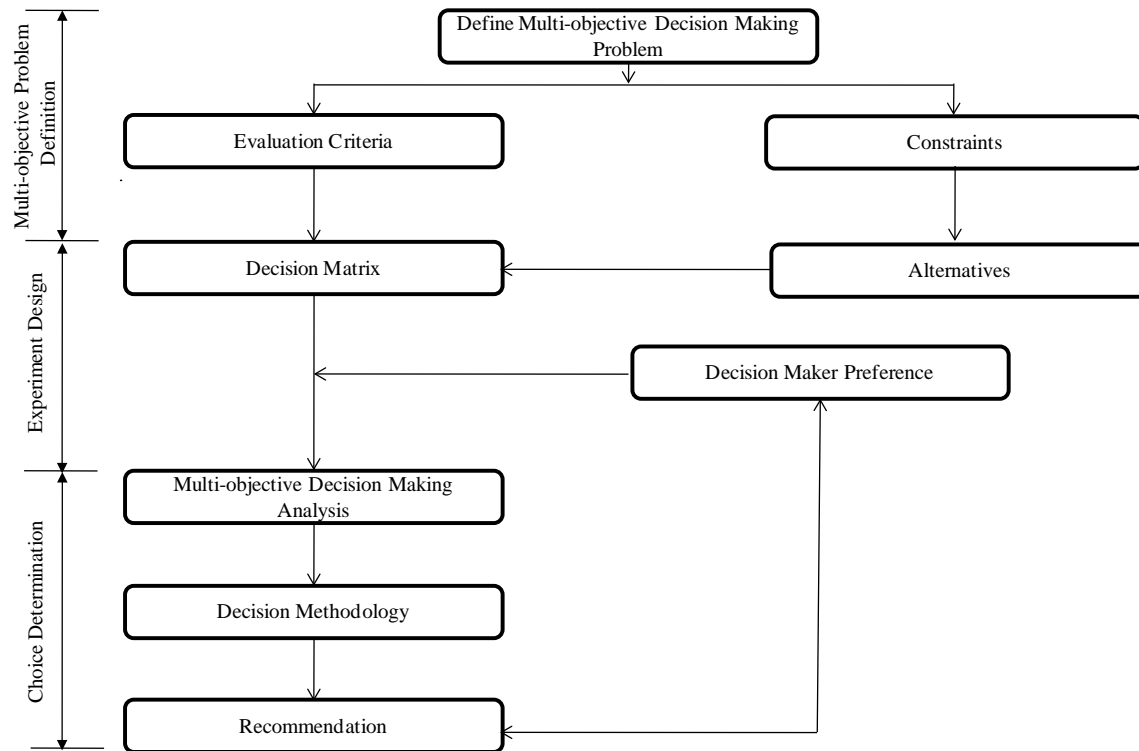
Multi-objective Problem Definition

Experiment Design

Choice Determination

Define Multi-objective Decision Making Problem

Evaluation Criteria

Constraints

Decision Matrix

Alternatives

Decision Maker Preference

Multi-objective Decision Making Analysis

Decision Methodology

Recommendation